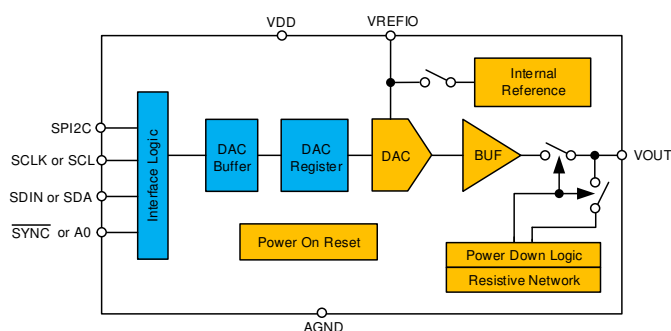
VDD

VREFIO

Internal Reference

SPI2C

SCLK or SCL

SDIN or SDA

$\overline{\text{SYNC}}$ or A0

Interface Logic

DAC Buffer

DAC Register

DAC

BUF

VOUT

Power On Reset

Power Down Logic

Resistive Network

AGND